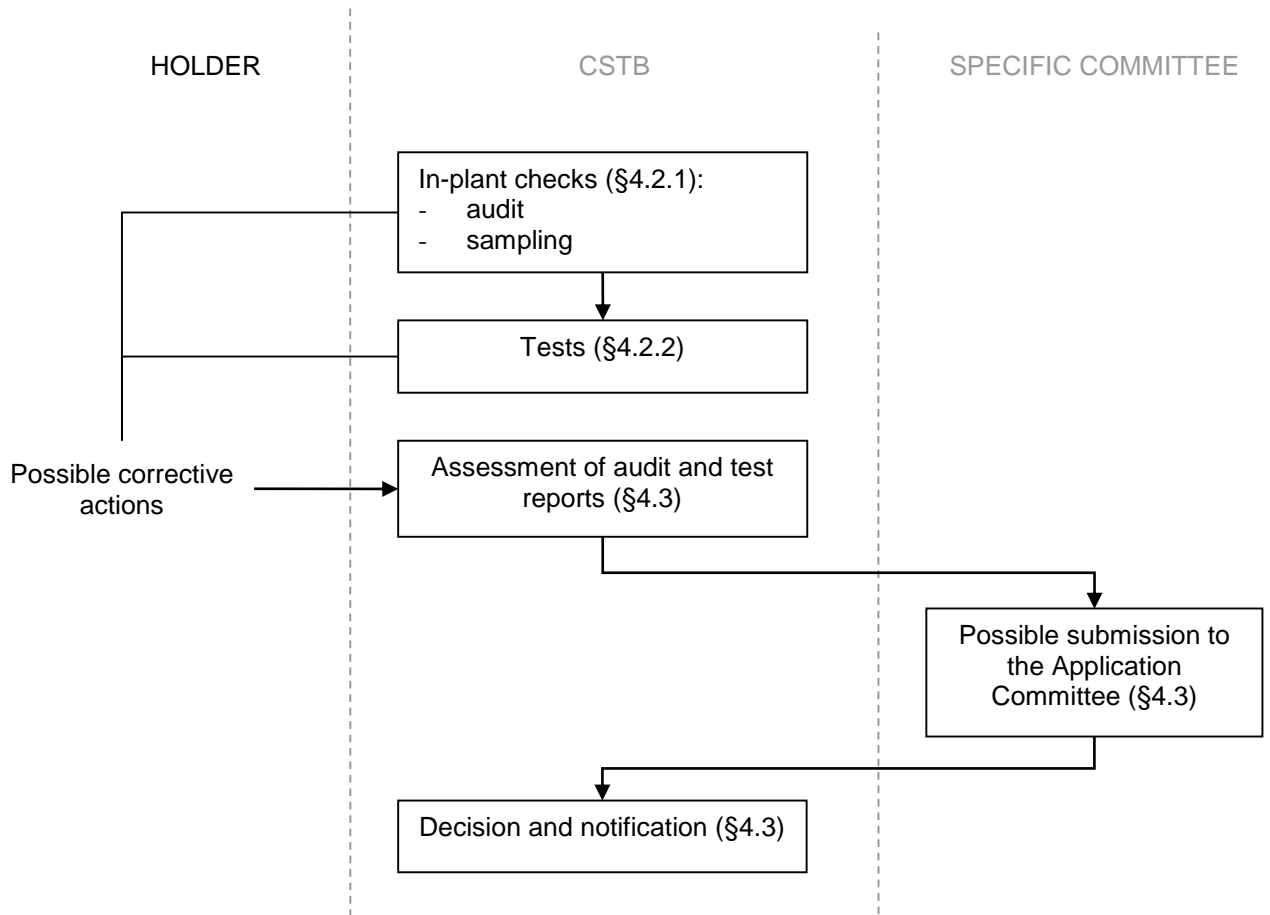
HOLDER

CSTB

SPECIFIC COMMITTEE

In-plant checks (§4.2.1):
- audit
- sampling

Tests (§4.2.2)

Possible corrective actions

Assessment of audit and test reports (§4.3)

Possible submission to the Application Committee (§4.3)

Decision and notification (§4.3)